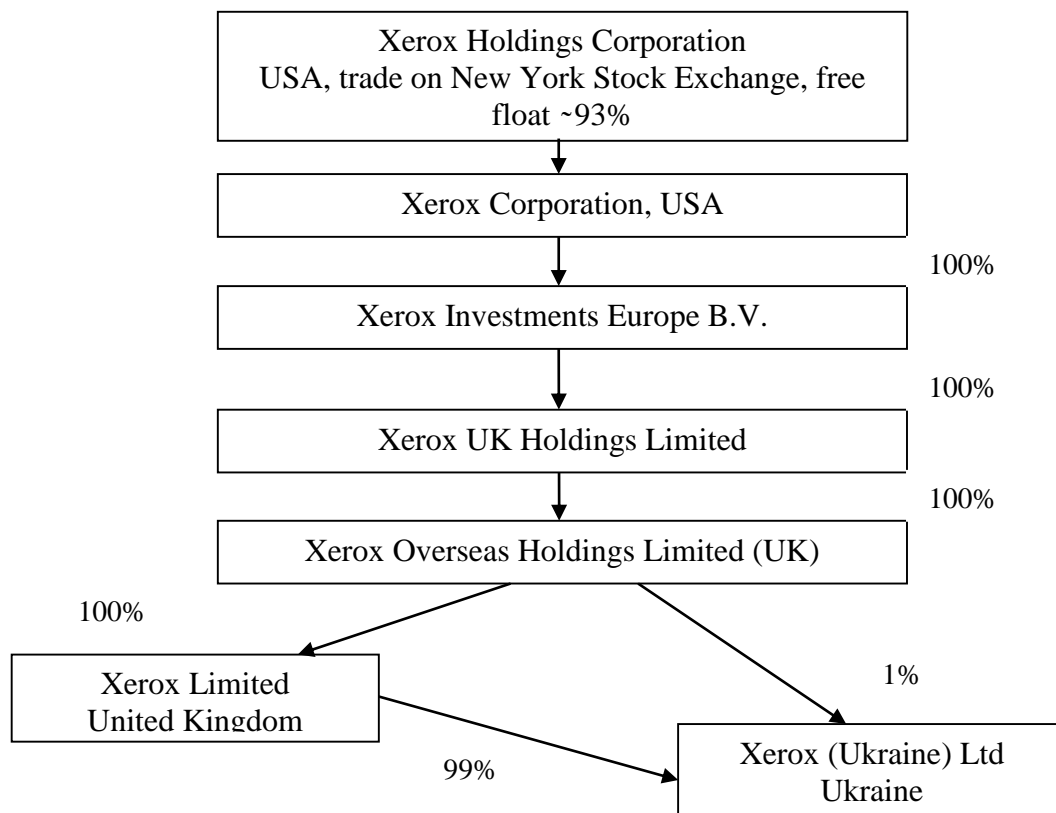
Xerox Holdings Corporation
USA, trade on New York Stock Exchange, free float ~93%

Xerox Corporation, USA

100%

Xerox Investments Europe B.V.

100%

Xerox UK Holdings Limited

100%

Xerox Overseas Holdings Limited (UK)

100%

Xerox Limited
United Kingdom

1%

99%

Xerox (Ukraine) Ltd
Ukraine